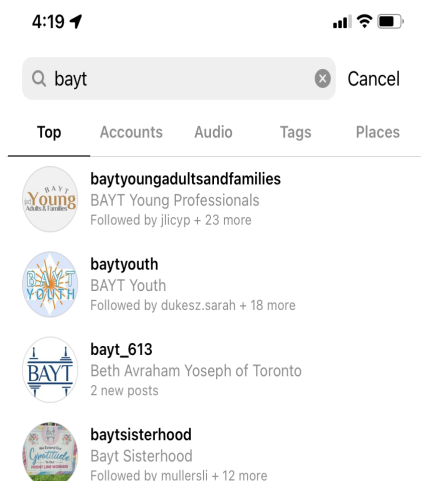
4:19

bayt

Cancel

Top Accounts Audio Tags Places

BAYT Young Adults & Families

baytyoungadultsandfamilies
BAYT Young Professionals
Followed by jlicyp + 23 more

BAYT YOUTH

baytyouth
BAYT Youth
Followed by dukesz.sarah + 18 more

BAYT

bayt_613
Beth Avraham Yoseph of Toronto
2 new posts

baytsisterhood
Bayt Sisterhood
Followed by mullersli + 12 more